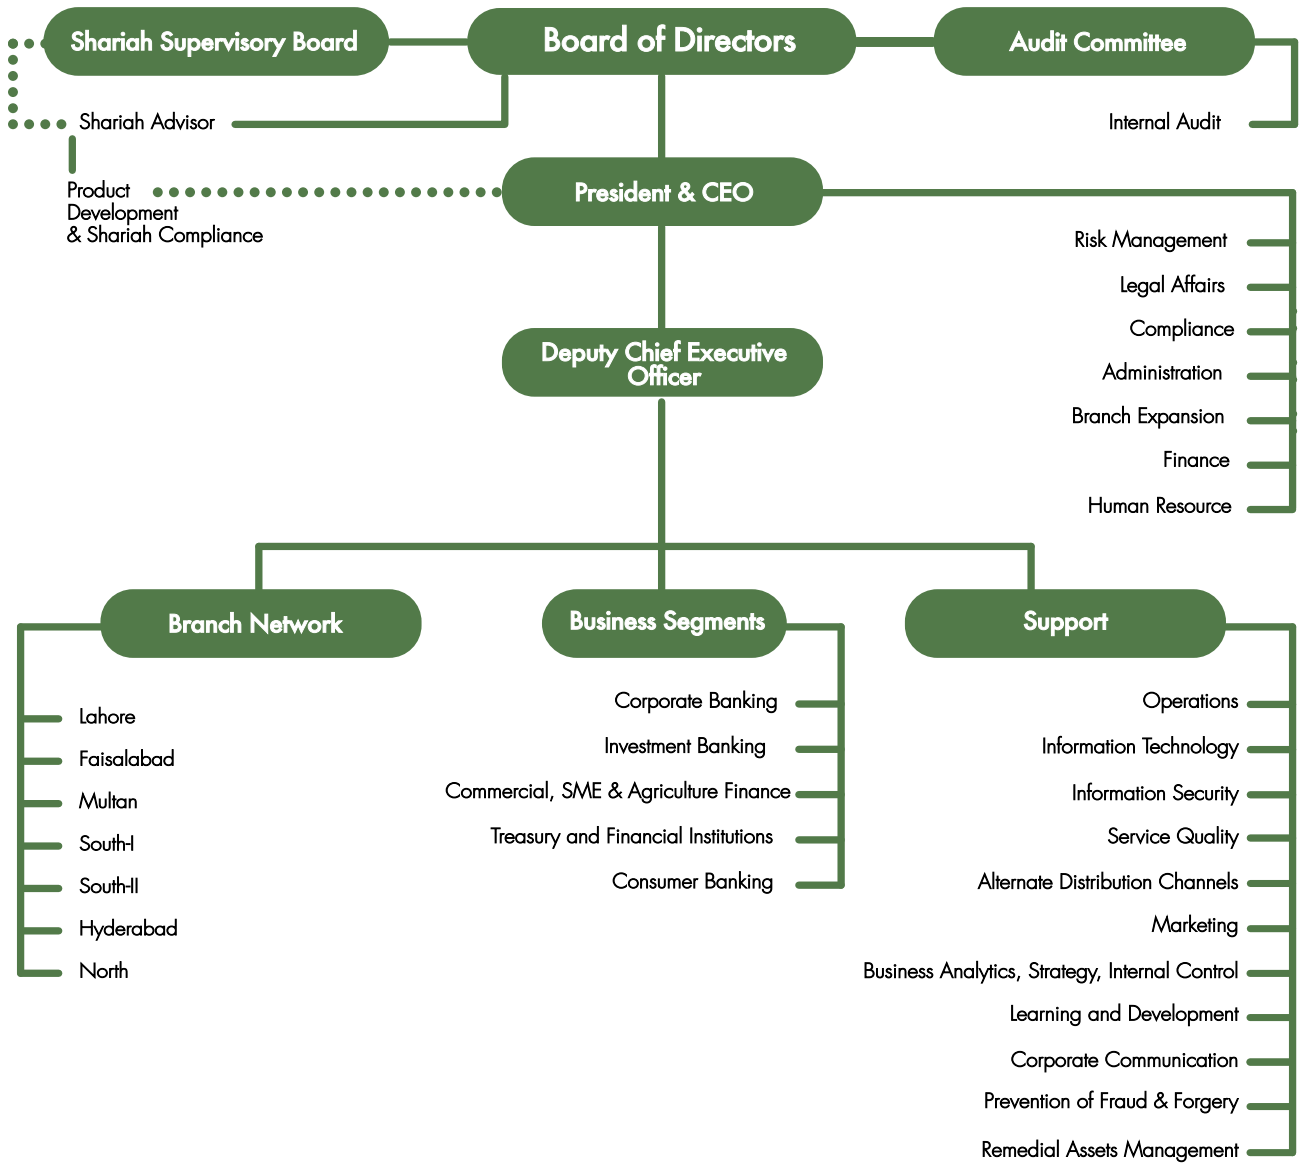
Shariah Supervisory Board

Board of Directors

Audit Committee

Shariah Advisor

Internal Audit

Product Development & Shariah Compliance

President & CEO

Risk Management

Legal Affairs

Compliance

Administration

Branch Expansion

Finance

Human Resource

Deputy Chief Executive Officer

Branch Network

Lahore

Faisalabad

Multan

South-I

South-II

Hyderabad

North

Business Segments

Corporate Banking

Investment Banking

Commercial, SME & Agriculture Finance

Treasury and Financial Institutions

Consumer Banking

Support

Operations

Information Technology

Information Security

Service Quality

Alternate Distribution Channels

Marketing

Business Analytics, Strategy, Internal Control

Learning and Development

Corporate Communication

Prevention of Fraud & Forgery

Remedial Assets Management